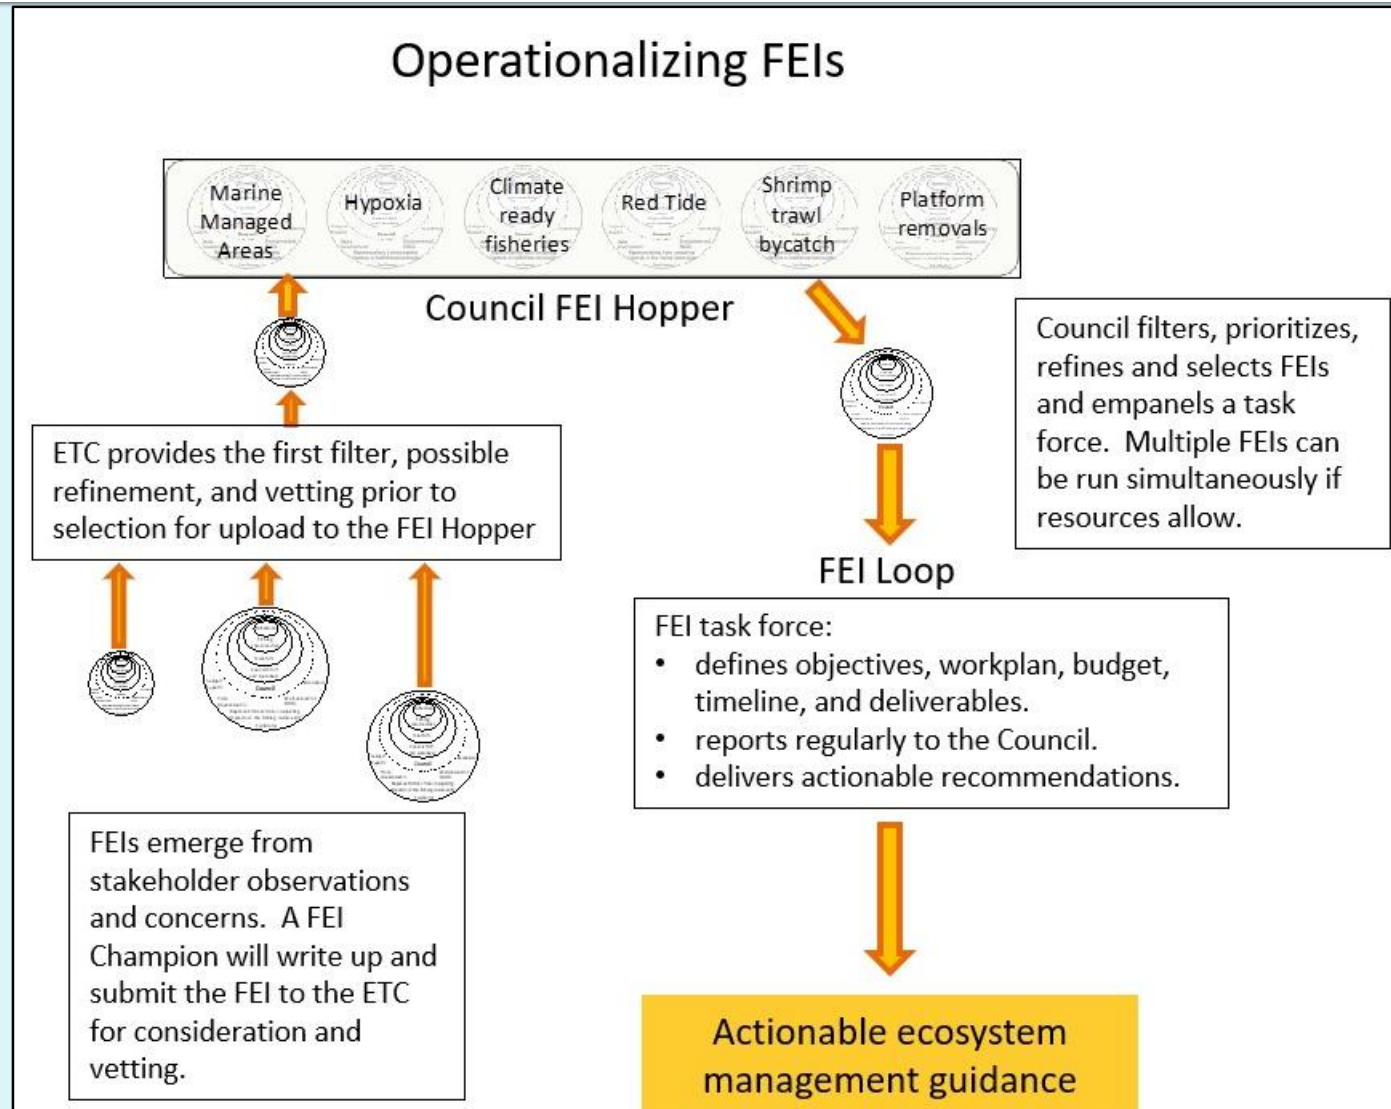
Operationalizing FEIs

Marine Managed Areas

Hypoxia

Climate ready fisheries

Red Tide

Shrimp trawl bycatch

Platform removals

Council FEI Hopper

Council filters, prioritizes, refines and selects FEIs and empanels a task force. Multiple FEIs can be run simultaneously if resources allow.

ETC provides the first filter, possible refinement, and vetting prior to selection for upload to the FEI Hopper

FEI Loop

FEI task force:
• defines objectives, workplan, budget, timeline, and deliverables.
• reports regularly to the Council.
• delivers actionable recommendations.

FEIs emerge from stakeholder observations and concerns. A FEI Champion will write up and submit the FEI to the ETC for consideration and vetting.

Actionable ecosystem management guidance